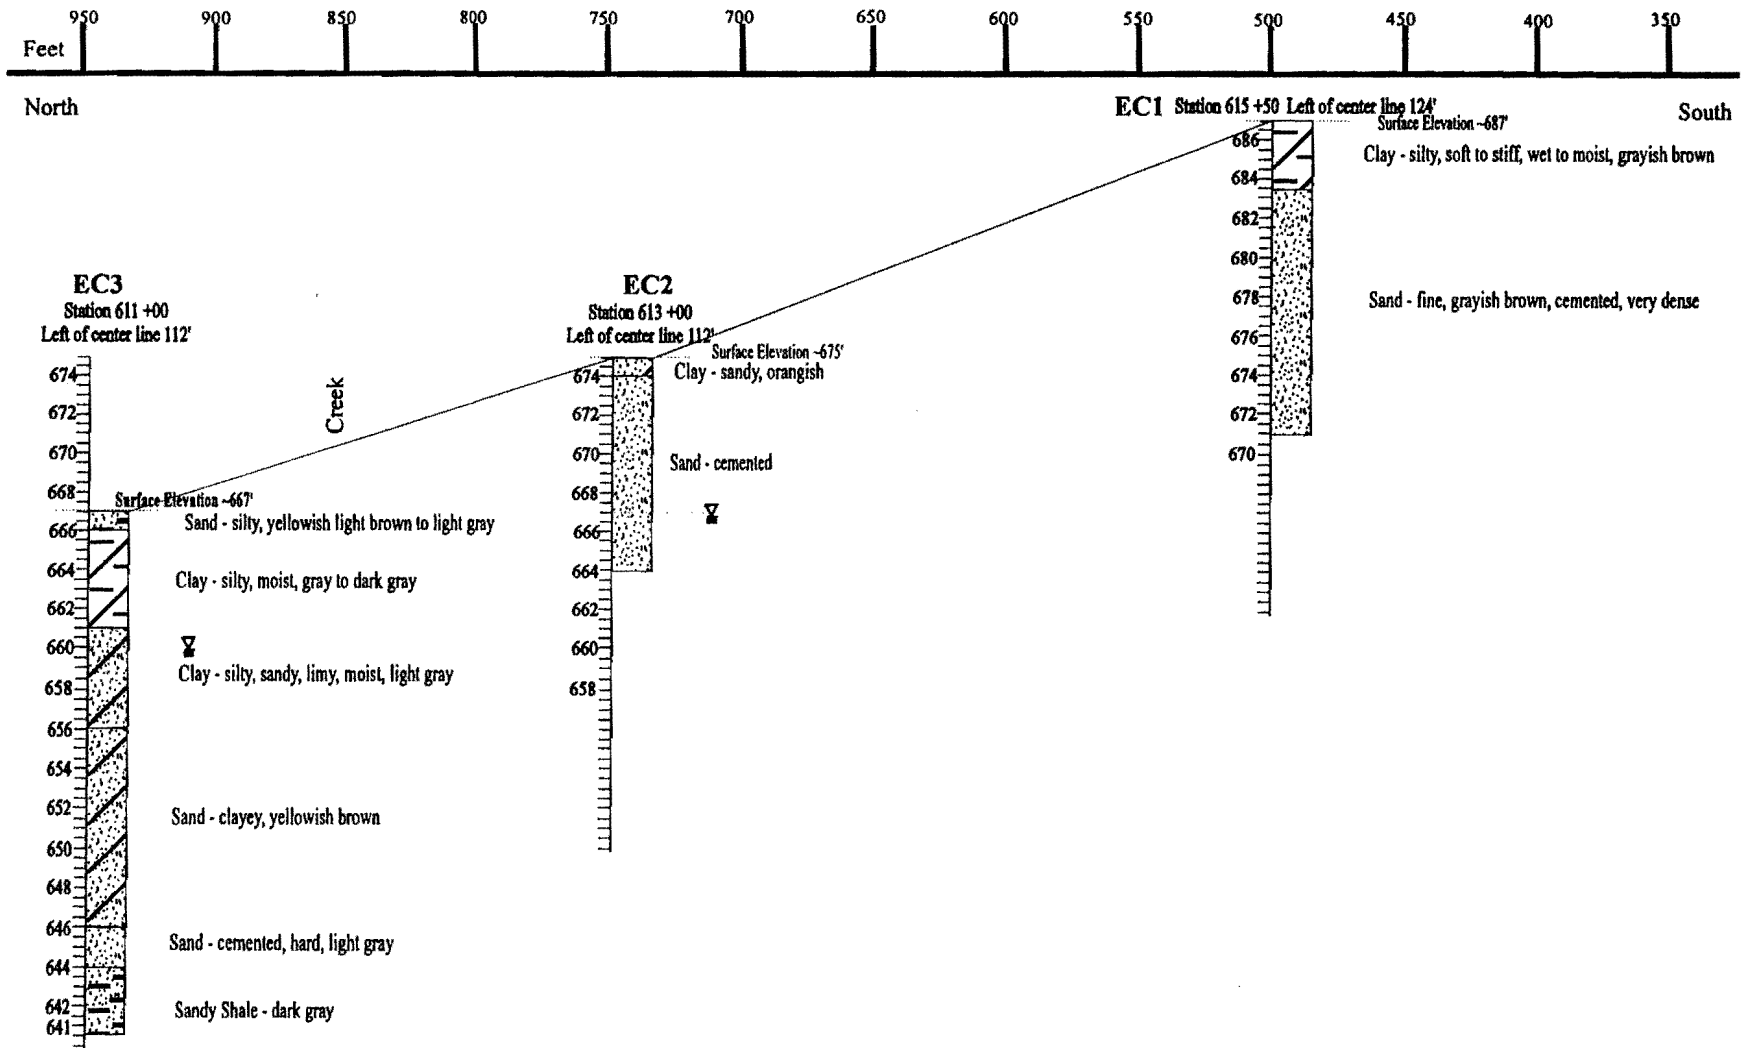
Feet 950 900 850 800 750 700 650 600 550 500 450 400 350

North

South

EC1 Station 615 +50 Left of center line 124'
Surface Elevation ~687'
686
684
682
680
678
676
674
672
670
Clay - silty, soft to stiff, wet to moist, grayish brown
Sand - fine, grayish brown, cemented, very dense

EC3
Station 611 +00
Left of center line 112'
674
672
670
668
666
664
662
660
658
656
654
652
650
648
646
644
642
641
Surface Elevation ~667'
Sand - silty, yellowish light brown to light gray
Clay - silty, moist, gray to dark gray
Clay - silty, sandy, limy, moist, light gray
Sand - clayey, yellowish brown
Sand - cemented, hard, light gray
Sandy Shale - dark gray

Creek

EC2
Station 613 +00
Left of center line 112'
Surface Elevation ~675'
674
672
670
668
666
664
662
660
658
Clay - sandy, orangish
Sand - cemented